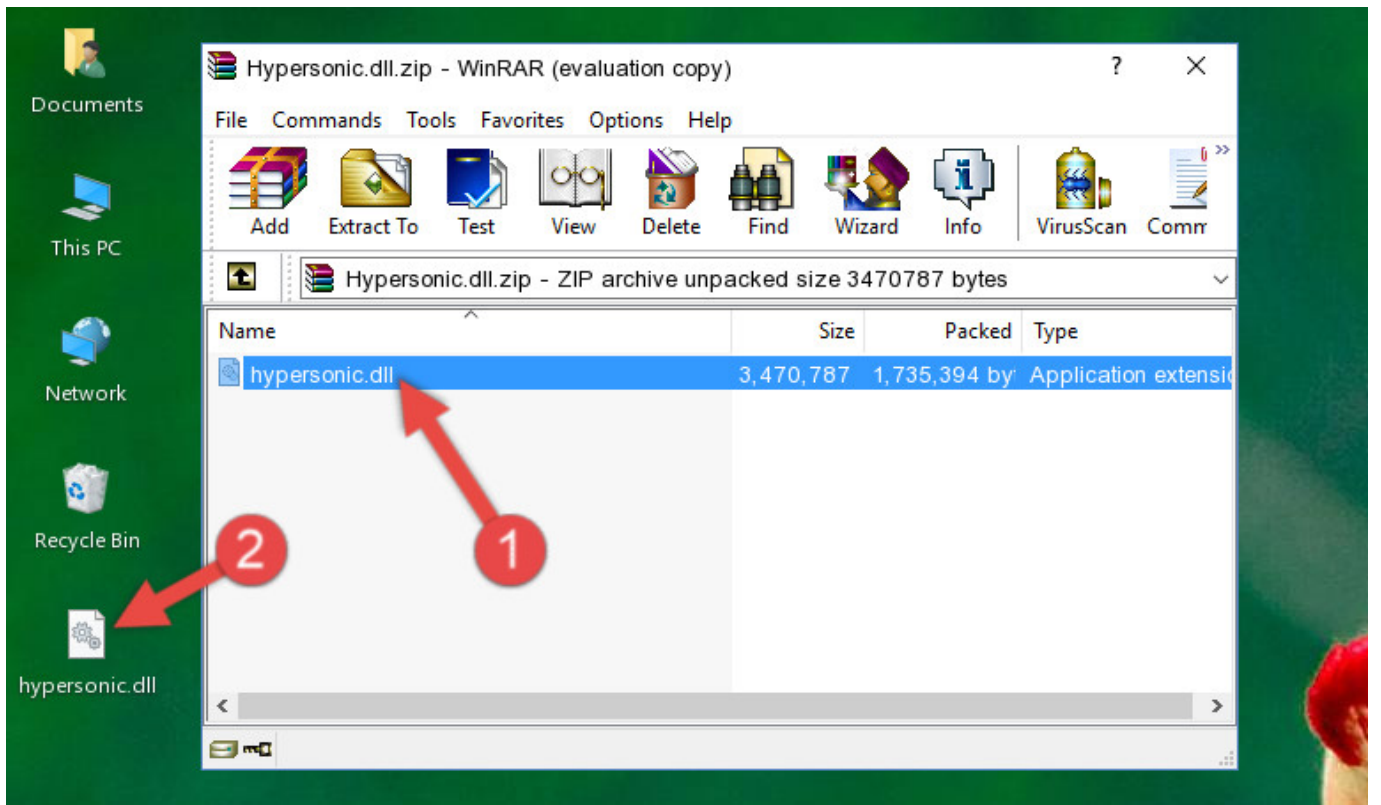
Documents

This PC

Network

Recycle Bin

hypersonic.dll

Hypersonic.dll.zip - WinRAR (evaluation copy)

?

File Commands Tools Favorites Options Help

Add Extract To Test View Delete Find Wizard Info VirusScan Comm

Hypersonic.dll.zip - ZIP archive unpacked size 3470787 bytes

| Name | Size | Packed | Type |
|---|---|---|---|
| hypersonic.dll | 3,470,787 | 1,735,394 by | Application extensi |

1

2